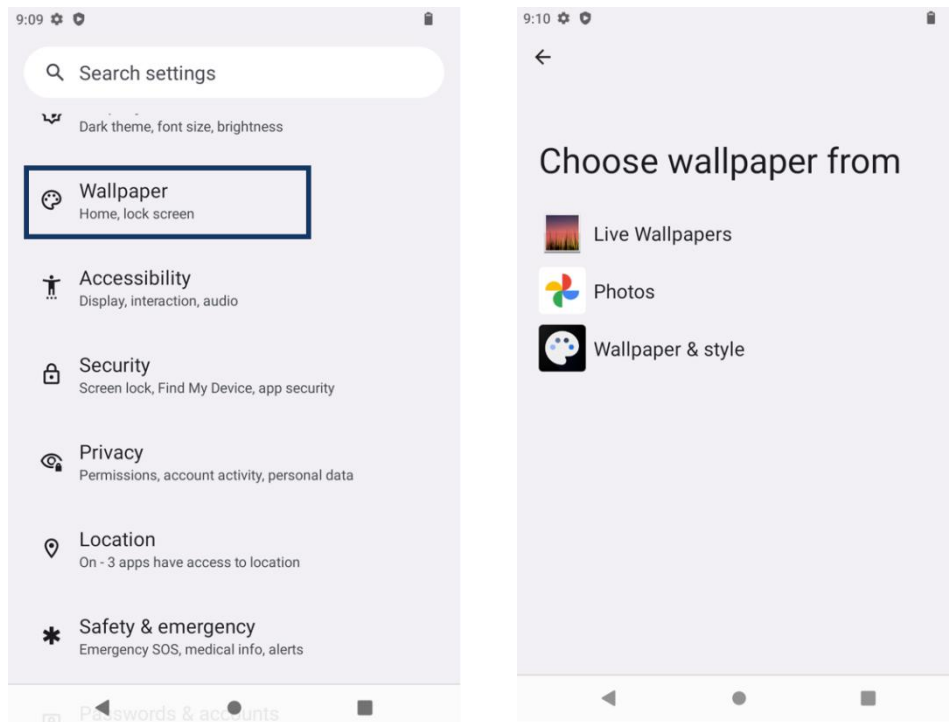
9:09

Search settings

Dark theme, font size, brightness

Wallpaper
Home, lock screen

Accessibility
Display, interaction, audio

Security
Screen lock, Find My Device, app security

Privacy
Permissions, account activity, personal data

Location
On - 3 apps have access to location

Safety & emergency
Emergency SOS, medical info, alerts

Passwords & accounts

9:10

Choose wallpaper from

Live Wallpapers

Photos

Wallpaper & style